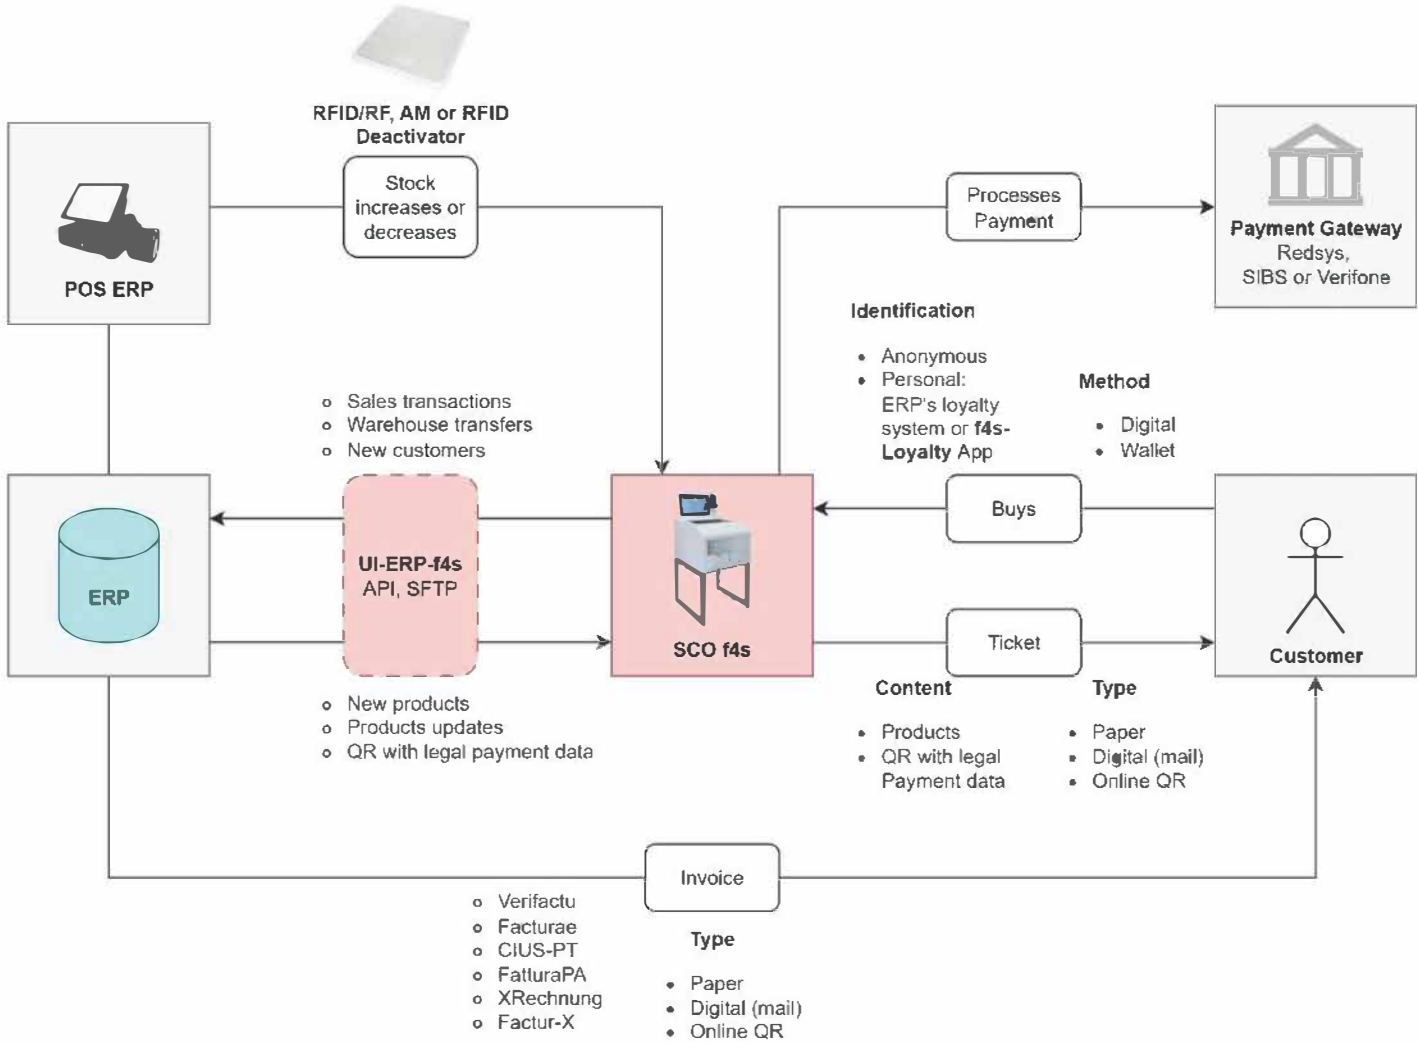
RFID/RF, AM or RFID Deactivator

POS ERP

Stock increases or decreases

Processes Payment

Payment Gateway
Redsys, SIBS or Verifone

Identification

- Anonymous
- Personal: ERP's loyalty system or f4s-Loyalty App

Method

- Digital
- Wallet

- Sales transactions
- Warehouse transfers
- New customers

ERP

UI-ERP-f4s
API, SFTP

SCO f4s

Buys

Ticket

Customer

- New products
- Products updates
- QR with legal payment data

Content

- Products
- QR with legal Payment data

Type

- Paper
- Digital (mail)
- Online QR

Invoice

- Verifactu
- Facturae
- CIUS-PT
- FatturaPA
- XRechnung
- Factur-X

Type

- Paper
- Digital (mail)
- Online QR